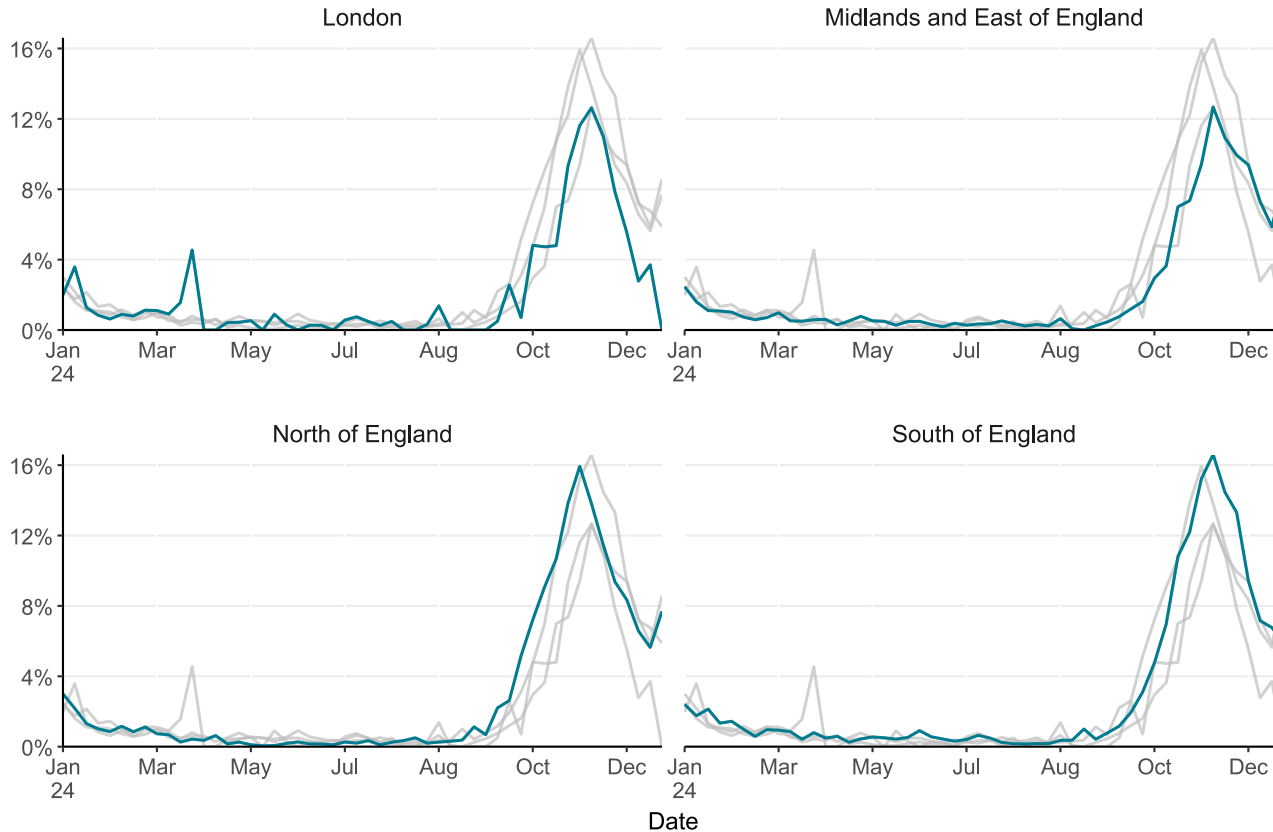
London

16%
12%
8%
4%
0%

Jan 24, Mar, May, Jul, Aug, Oct, Dec

Midlands and East of England

Jan 24, Mar, May, Jul, Aug, Oct, Dec

North of England

16%
12%
8%
4%
0%

Jan 24, Mar, May, Jul, Aug, Oct, Dec

South of England

Jan 24, Mar, May, Jul, Aug, Oct, Dec

Date